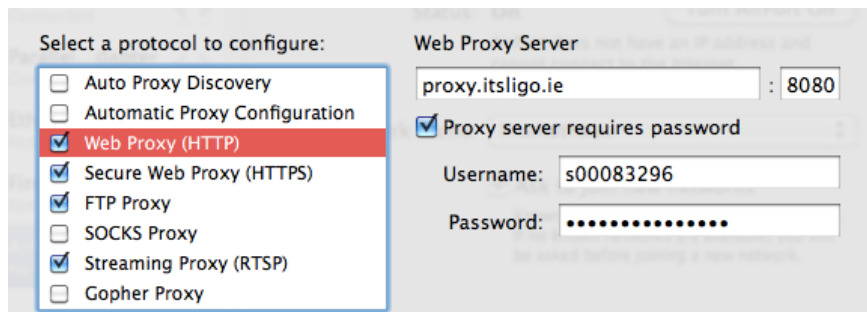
Select a protocol to configure:

Auto Proxy Discovery
Automatic Proxy Configuration
Web Proxy (HTTP)
Secure Web Proxy (HTTPS)
FTP Proxy
SOCKS Proxy
Streaming Proxy (RTSP)
Gopher Proxy

Web Proxy Server

proxy.itsligo.ie : 8080

Proxy server requires password

Username: s00083296

Password: •••••••••••••••